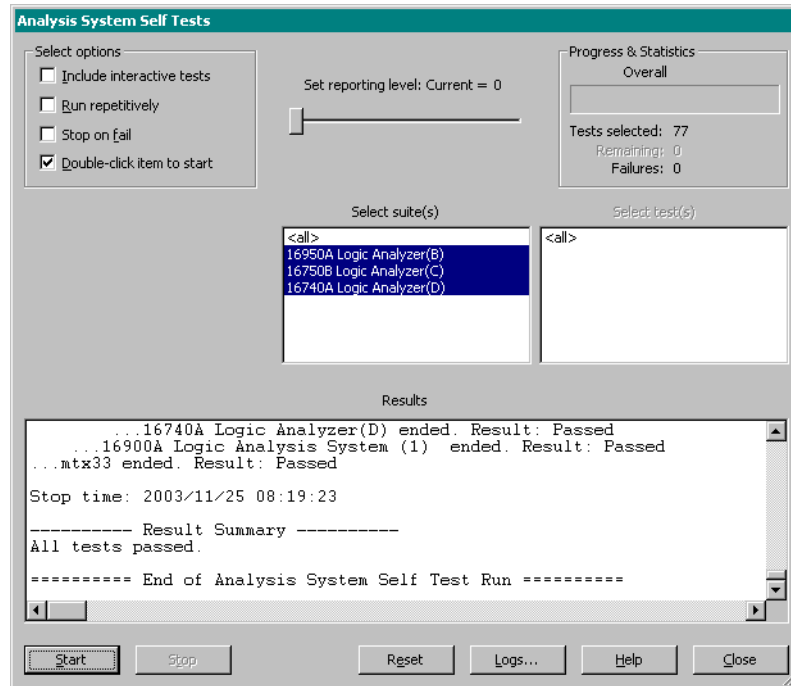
Analysis System Self Tests

Select options

Include interactive tests

Run repetitively

Stop on fail

Double-click item to start

Set reporting level: Current = 0

Progress & Statistics

Overall

Tests selected: 77

Remaining: 0

Failures: 0

Select suite(s)

<all>
16950A Logic Analyzer(B)
16750B Logic Analyzer(C)
16740A Logic Analyzer(D)

Select test(s)

<all>

Results

...16740A Logic Analyzer(D) ended. Result: Passed
...16900A Logic Analysis System (1) ended. Result: Passed
...mtx33 ended. Result: Passed

Stop time: 2003/11/25 08:19:23

---------- Result Summary ----------
All tests passed.

========== End of Analysis System Self Test Run ==========

Start

Stop

Reset

Logs...

Help

Close